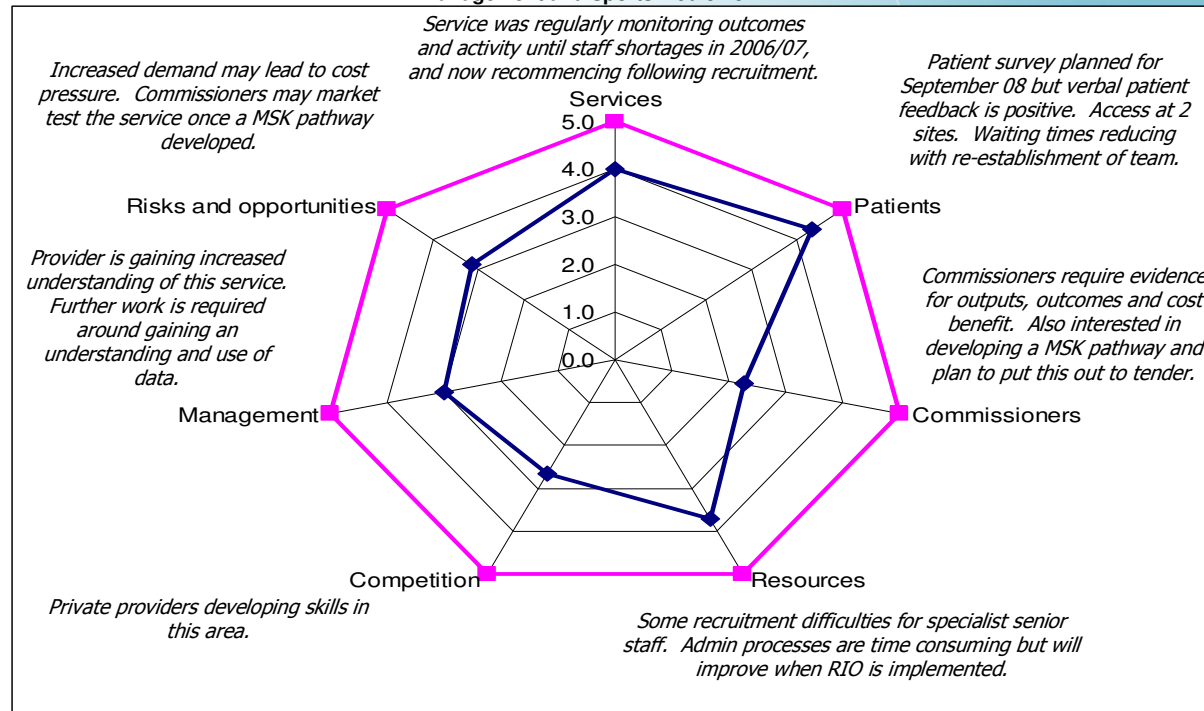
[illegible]

Service was regularly monitoring outcomes and activity until staff shortages in 2006/07, and now recommencing following recruitment.

Increased demand may lead to cost pressure. Commissioners may market test the service once a MSK pathway developed.

Patient survey planned for September 08 but verbal patient feedback is positive. Access at 2 sites. Waiting times reducing with re-establishment of team.

Services

5.0

4.0

3.0

2.0

1.0

0.0

Risks and opportunities

Patients

Provider is gaining increased understanding of this service. Further work is required around gaining an understanding and use of data.

Commissioners require evidence for outputs, outcomes and cost benefit. Also interested in developing a MSK pathway and plan to put this out to tender.

Management

Commissioners

Competition

Resources

Private providers developing skills in this area.

Some recruitment difficulties for specialist senior staff. Admin processes are time consuming but will improve when RIO is implemented.